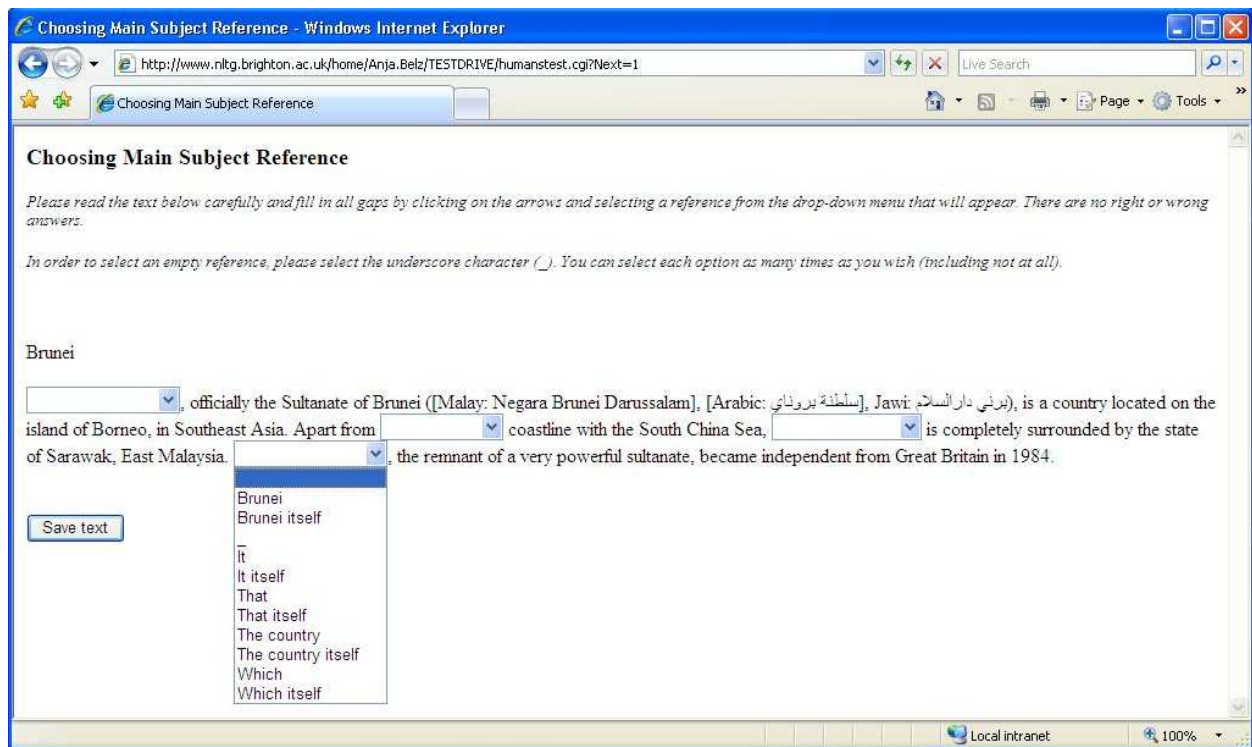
Choosing Main Subject Reference - Windows Internet Explorer

http://www.nltg.brighton.ac.uk/home/Anja.Belz/TESTDRIVE/humanstest.cgi?Next=1

Live Search

Choosing Main Subject Reference

Page ▾ Tools ▾

Choosing Main Subject Reference

Please read the text below carefully and fill in all gaps by clicking on the arrows and selecting a reference from the drop-down menu that will appear. There are no right or wrong answers.

In order to select an empty reference, please select the underscore character (_). You can select each option as many times as you wish (including not at all).

Brunei

[ ], officially the Sultanate of Brunei ([Malay: Negara Brunei Darussalam], [Arabic: سلطنة بروناي], Jawi: برني دارالسلام), is a country located on the island of Borneo, in Southeast Asia. Apart from [ ] coastline with the South China Sea, [ ] is completely surrounded by the state of Sarawak, East Malaysia. [ ], the remnant of a very powerful sultanate, became independent from Great Britain in 1984.

Brunei
Brunei itself
_
It
It itself
That
That itself
The country
The country itself
Which
Which itself

Save text

Local intranet

100%